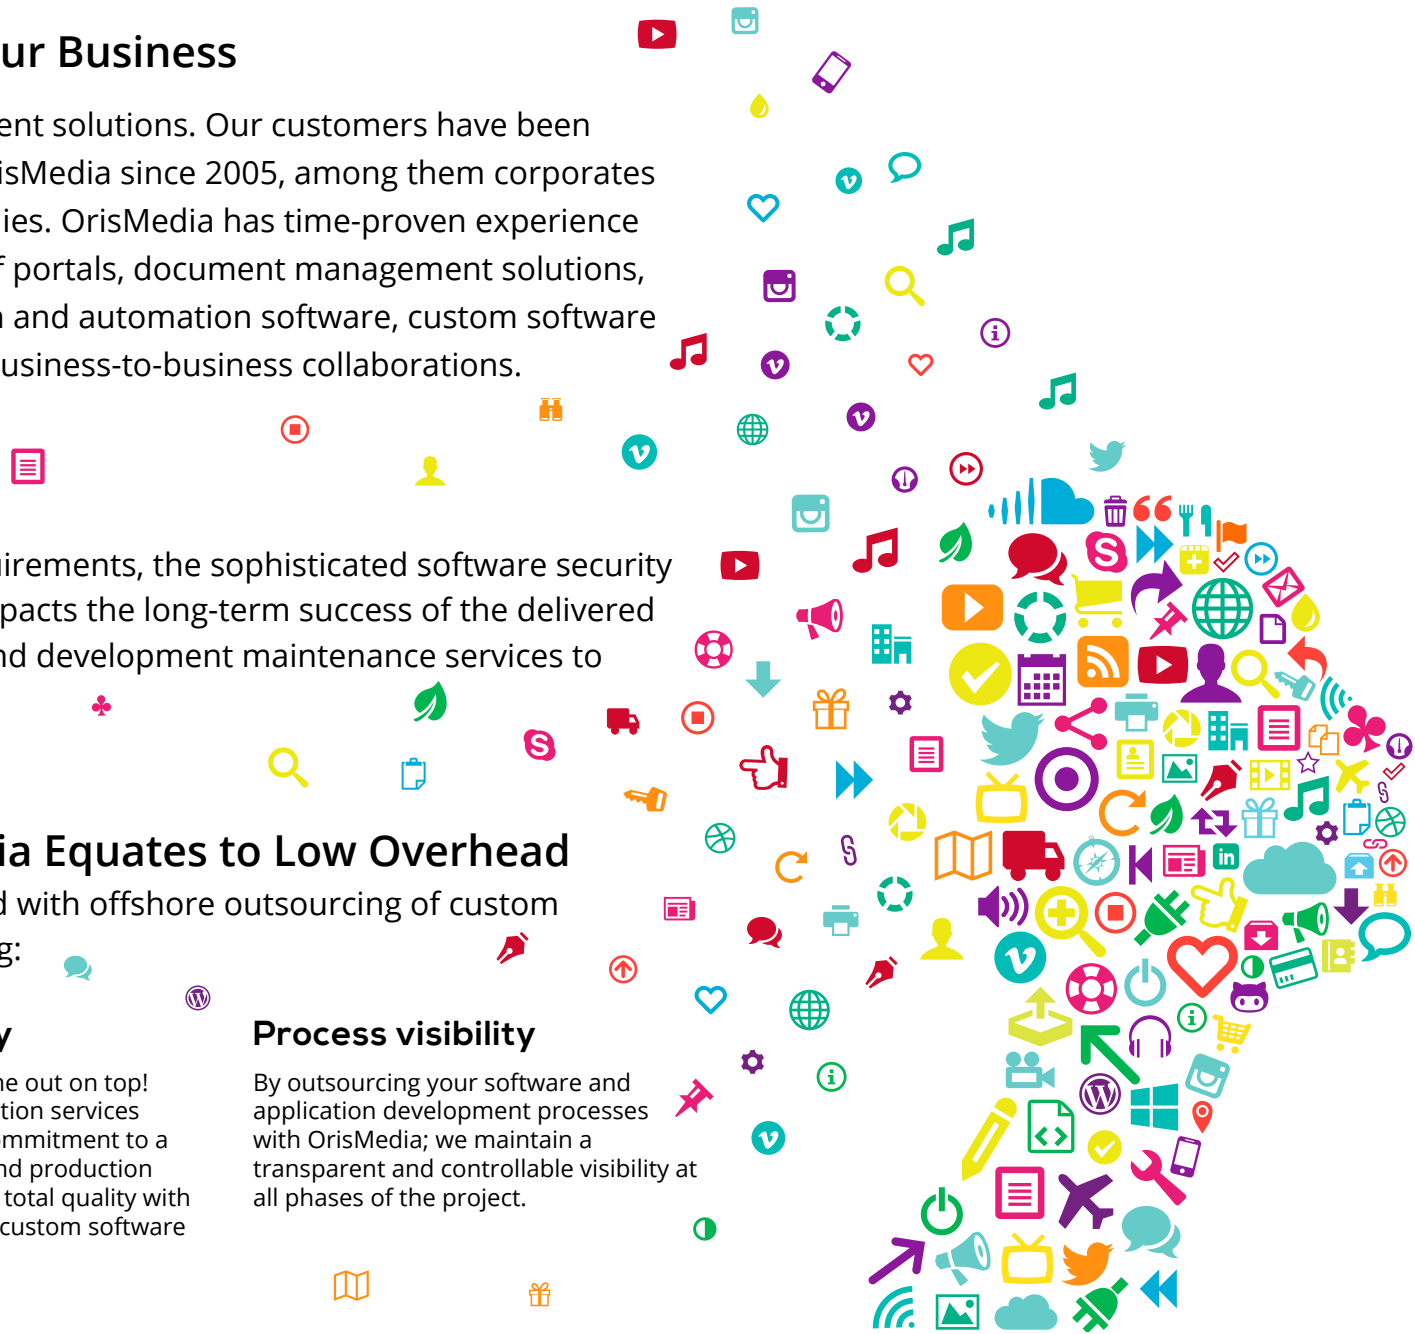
ur Business

ent solutions. Our customers have been isMedia since 2005, among them corporates ies. OrisMedia has time-proven experience f portals, document management solutions, and automation software, custom software usiness-to-business collaborations.

irements, the sophisticated software security pacts the long-term success of the delivered nd development maintenance services to

ia Equates to Low Overhead

d with offshore outsourcing of custom g:

y

ne out on top! tion services mmitment to a nd production total quality with custom software

Process visibility

By outsourcing your software and application development processes with OrisMedia; we maintain a transparent and controllable visibility at all phases of the project.